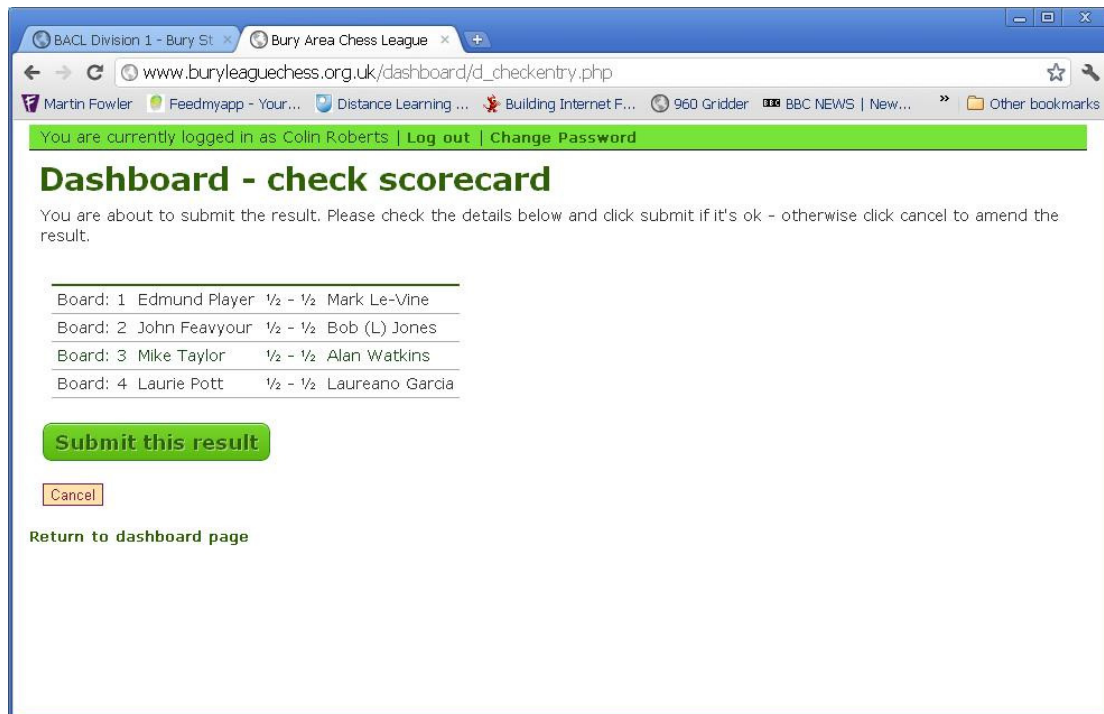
BACL Division 1 - Bury St ×
Bury Area Chess League ×

www.buryleaguechess.org.uk/dashboard/d_checkentry.php

Martin Fowler | Feedmyapp - Your... | Distance Learning ... | Building Internet F... | 960 Gridder | BBC NEWS | New... | » | Other bookmarks

You are currently logged in as Colin Roberts | Log out | Change Password

Dashboard - check scorecard

You are about to submit the result. Please check the details below and click submit if it's ok - otherwise click cancel to amend the result.

| | | | |
|---|---|---|---|
| Board: 1 | Edmund Player | ½ - ½ | Mark Le-Vine |
| Board: 2 | John Feavyour | ½ - ½ | Bob (L) Jones |
| Board: 3 | Mike Taylor | ½ - ½ | Alan Watkins |
| Board: 4 | Laurie Pott | ½ - ½ | Laureano Garcia |

Submit this result

Cancel

Return to dashboard page